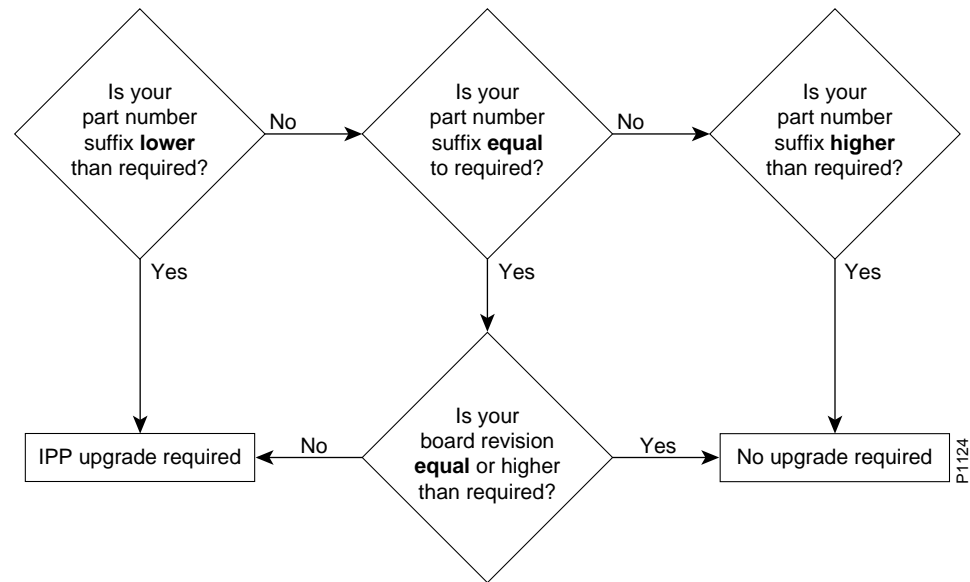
Is your part number suffix **lower** than required?

No

Is your part number suffix **equal** to required?

No

Is your part number suffix **higher** than required?

Yes

Yes

Yes

Is your board revision **equal** or higher than required?

No

Yes

IPP upgrade required

No upgrade required

P1124